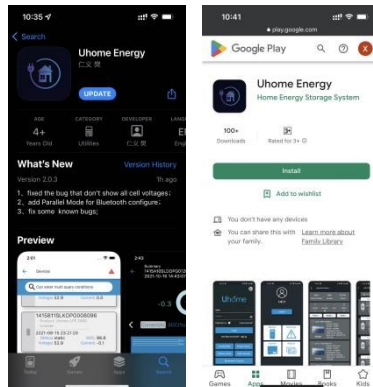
10:35
Search
Uhome Energy
仁义 爱
UPDATE
AGE
4+
Years Old
CATEGORY
Utilities
DEVELOPER
仁义 爱
LANGUAGE
E
What's New
Version History
Version 2.0.3
1h ago
1、fixed the bug that don't show all cell voltages;
2、add Parallel Mode for Bluetooth configure;
3、fix some known bugs;
Preview
Device
Games
Apps
Arcade
Search

10:41
play.google.com
Google Play
Uhome Energy
Home Energy Storage System
100+
Downloads
Rated for 3+
Install
Add to wishlist
You don't have any devices
You can share this with your family.
Learn more about Family Library
Uhome
Games
Apps
Movies
Books
Kids